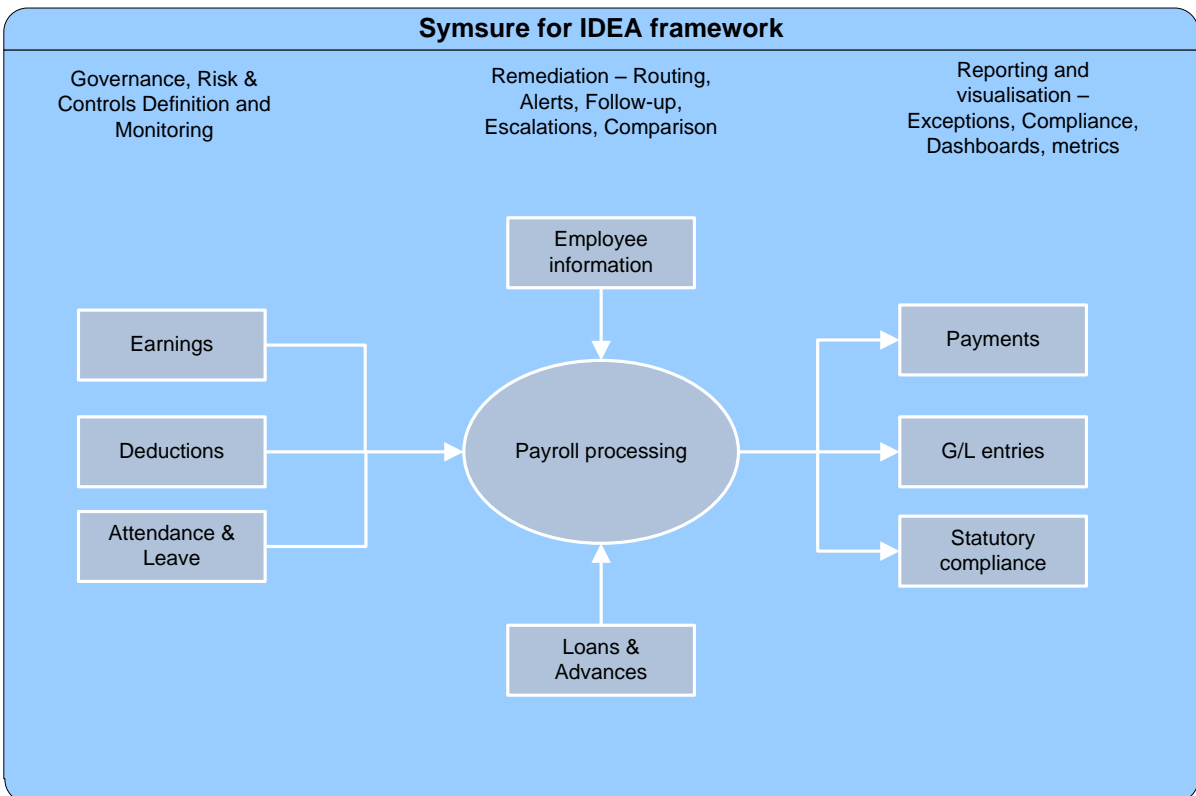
Symsure for IDEA framework

Governance, Risk & Controls Definition and Monitoring

Remediation – Routing, Alerts, Follow-up, Escalations, Comparison

Reporting and visualisation – Exceptions, Compliance, Dashboards, metrics

Employee information

Earnings

Deductions

Attendance & Leave

Payroll processing

Payments

G/L entries

Statutory compliance

Loans & Advances